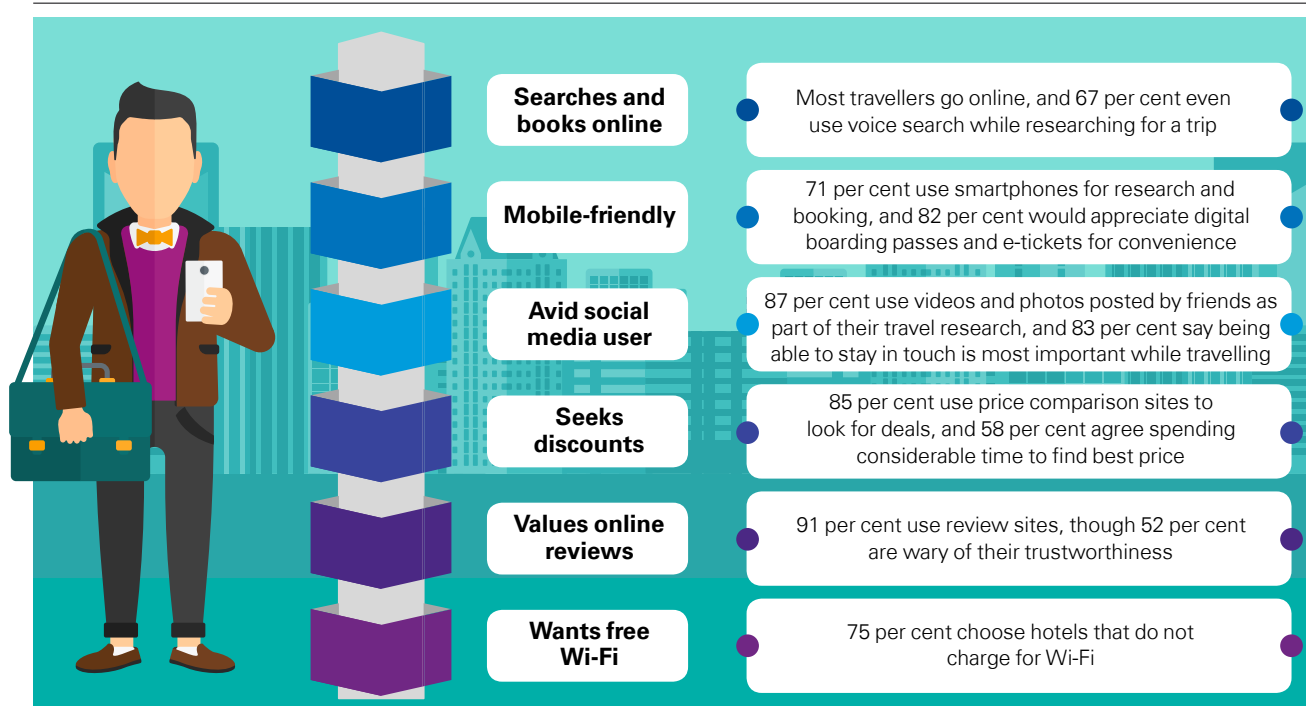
Searches and books online

Most travellers go online, and 67 per cent even use voice search while researching for a trip

Mobile-friendly

71 per cent use smartphones for research and booking, and 82 per cent would appreciate digital boarding passes and e-tickets for convenience

Avid social media user

87 per cent use videos and photos posted by friends as part of their travel research, and 83 per cent say being able to stay in touch is most important while travelling

Seeks discounts

85 per cent use price comparison sites to look for deals, and 58 per cent agree spending considerable time to find best price

Values online reviews

91 per cent use review sites, though 52 per cent are wary of their trustworthiness

Wants free Wi-Fi

75 per cent choose hotels that do not charge for Wi-Fi